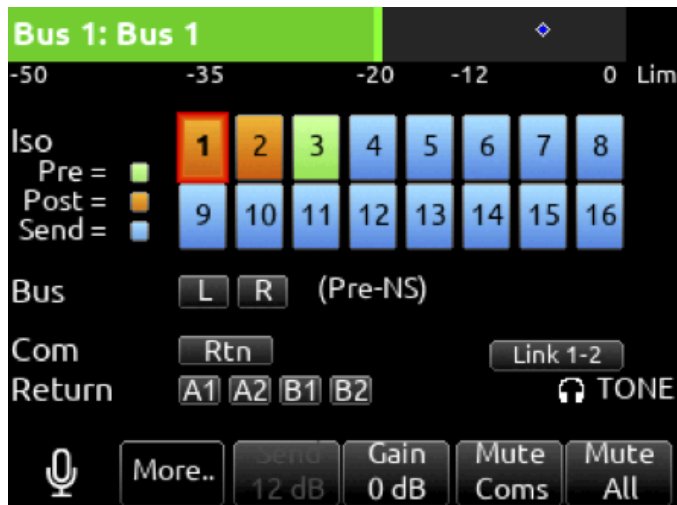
Bus 1: Bus 1

-50 -35 -20 -12 0 Lim

Iso
Pre =
Post =
Send =

1 2 3 4 5 6 7 8
9 10 11 12 13 14 15 16

Bus L R (Pre-NS)

Com Rtn Link 1-2
Return A1 A2 B1 B2 TONE

More.. Send 12 dB Gain 0 dB Mute Coms Mute All